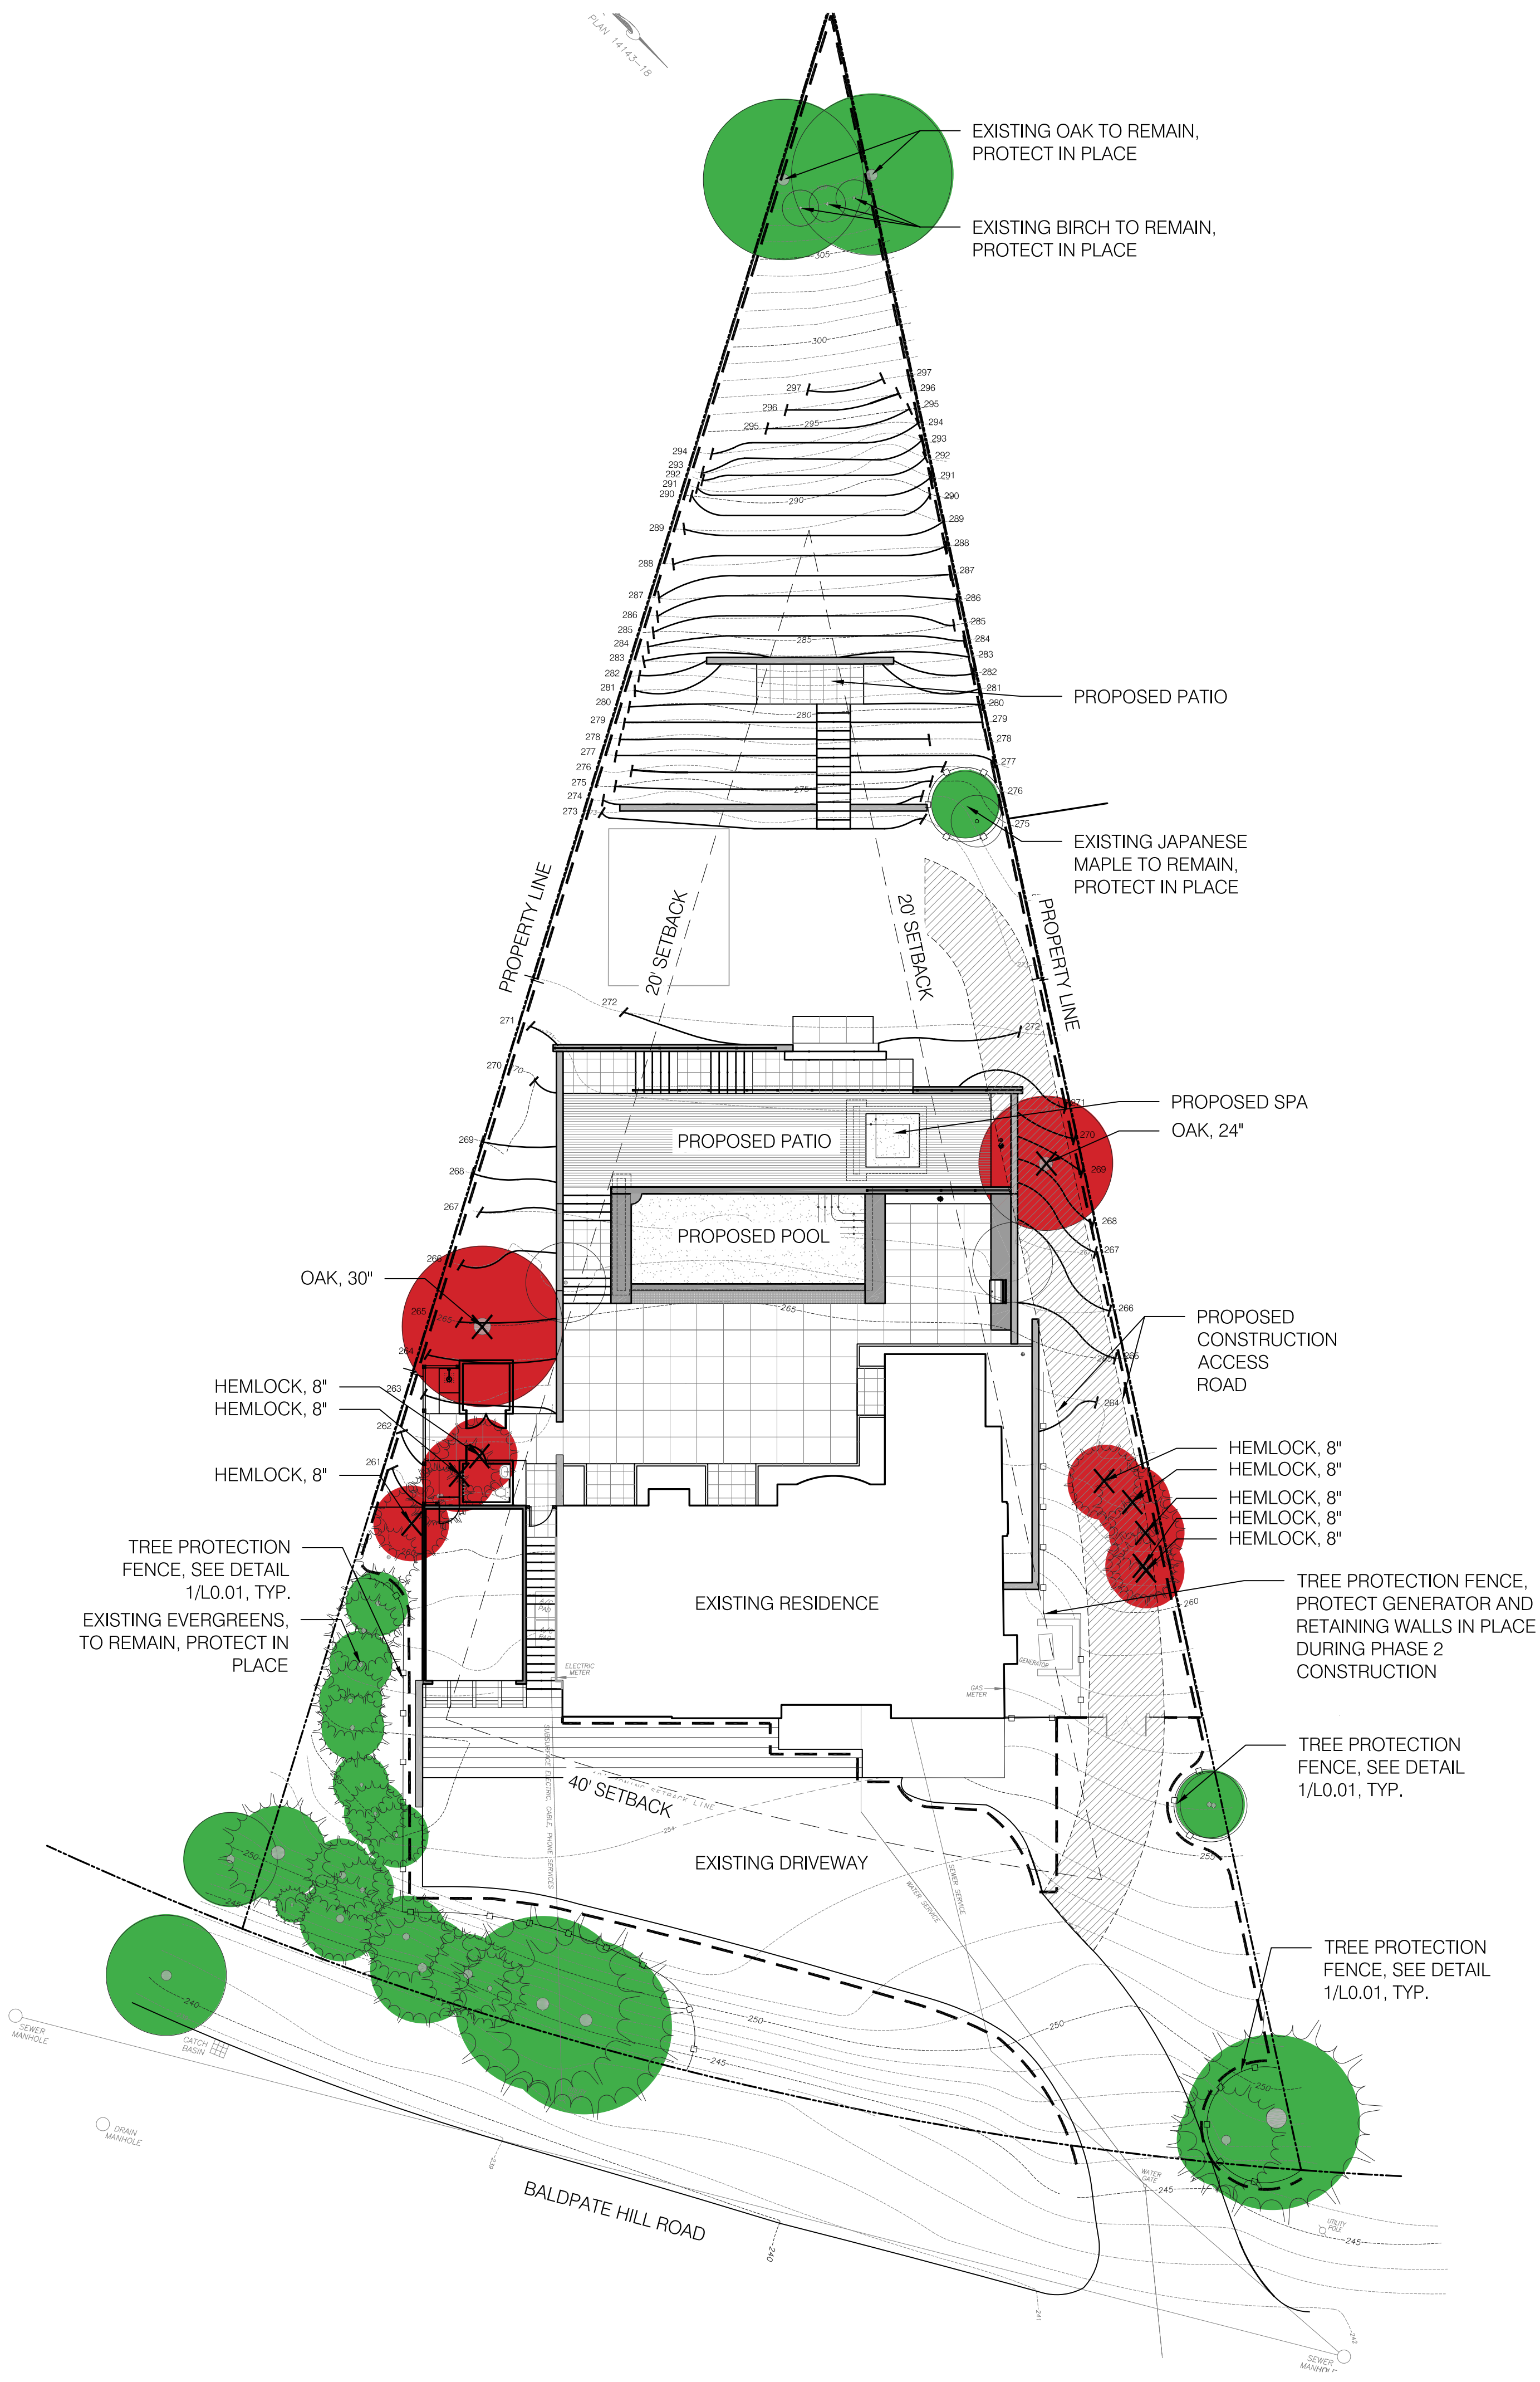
PLAN 14143-18

EXISTING OAK TO REMAIN, PROTECT IN PLACE

EXISTING BIRCH TO REMAIN, PROTECT IN PLACE

305

300

297
297
296
296
295
295
295
294
294
293
293
292
292
291
291
290
290
290
289
289
288
288
287
287
286
286
285
285
285
284
284
283
283
282
282
281
281
280
280
280
279
279
278
278
277
277
276
276
275
275
275
274
273

PROPOSED PATIO

EXISTING JAPANESE MAPLE TO REMAIN, PROTECT IN PLACE

PROPERTY LINE

20' SETBACK

20' SETBACK

PROPERTY LINE

272
272
271
270
270
269
268
267

PROPOSED SPA

OAK, 24"

271
270
269
268
267
266
265
264

PROPOSED PATIO

PROPOSED POOL

265

OAK, 30"

266
265
264
263
262
261

PROPOSED CONSTRUCTION ACCESS ROAD

HEMLOCK, 8"
HEMLOCK, 8"

HEMLOCK, 8"

HEMLOCK, 8"
HEMLOCK, 8"
HEMLOCK, 8"
HEMLOCK, 8"
HEMLOCK, 8"

TREE PROTECTION FENCE, SEE DETAIL 1/L0.01, TYP.

EXISTING EVERGREENS, TO REMAIN, PROTECT IN PLACE

EXISTING RESIDENCE

ELECTRIC METER

GAS METER

GENERATOR

260

TREE PROTECTION FENCE, PROTECT GENERATOR AND RETAINING WALLS IN PLACE DURING PHASE 2 CONSTRUCTION

TREE PROTECTION FENCE, SEE DETAIL 1/L0.01, TYP.

40' SETBACK

SETBACK LINE

SUBSURFACE ELECTRIC, CABLE, PHONE SERVICES

254

250

EXISTING DRIVEWAY

WATER SERVICE

SEWER SERVICE

255

TREE PROTECTION FENCE, SEE DETAIL 1/L0.01, TYP.

245

240

SEWER MANHOLE

CATCH BASIN

250

245

250

DRAIN MANHOLE

239

BALDPATE HILL ROAD

240

WATER GATE

245

250

UTILITY POLE

245

241

242

SEWER MANHOLE